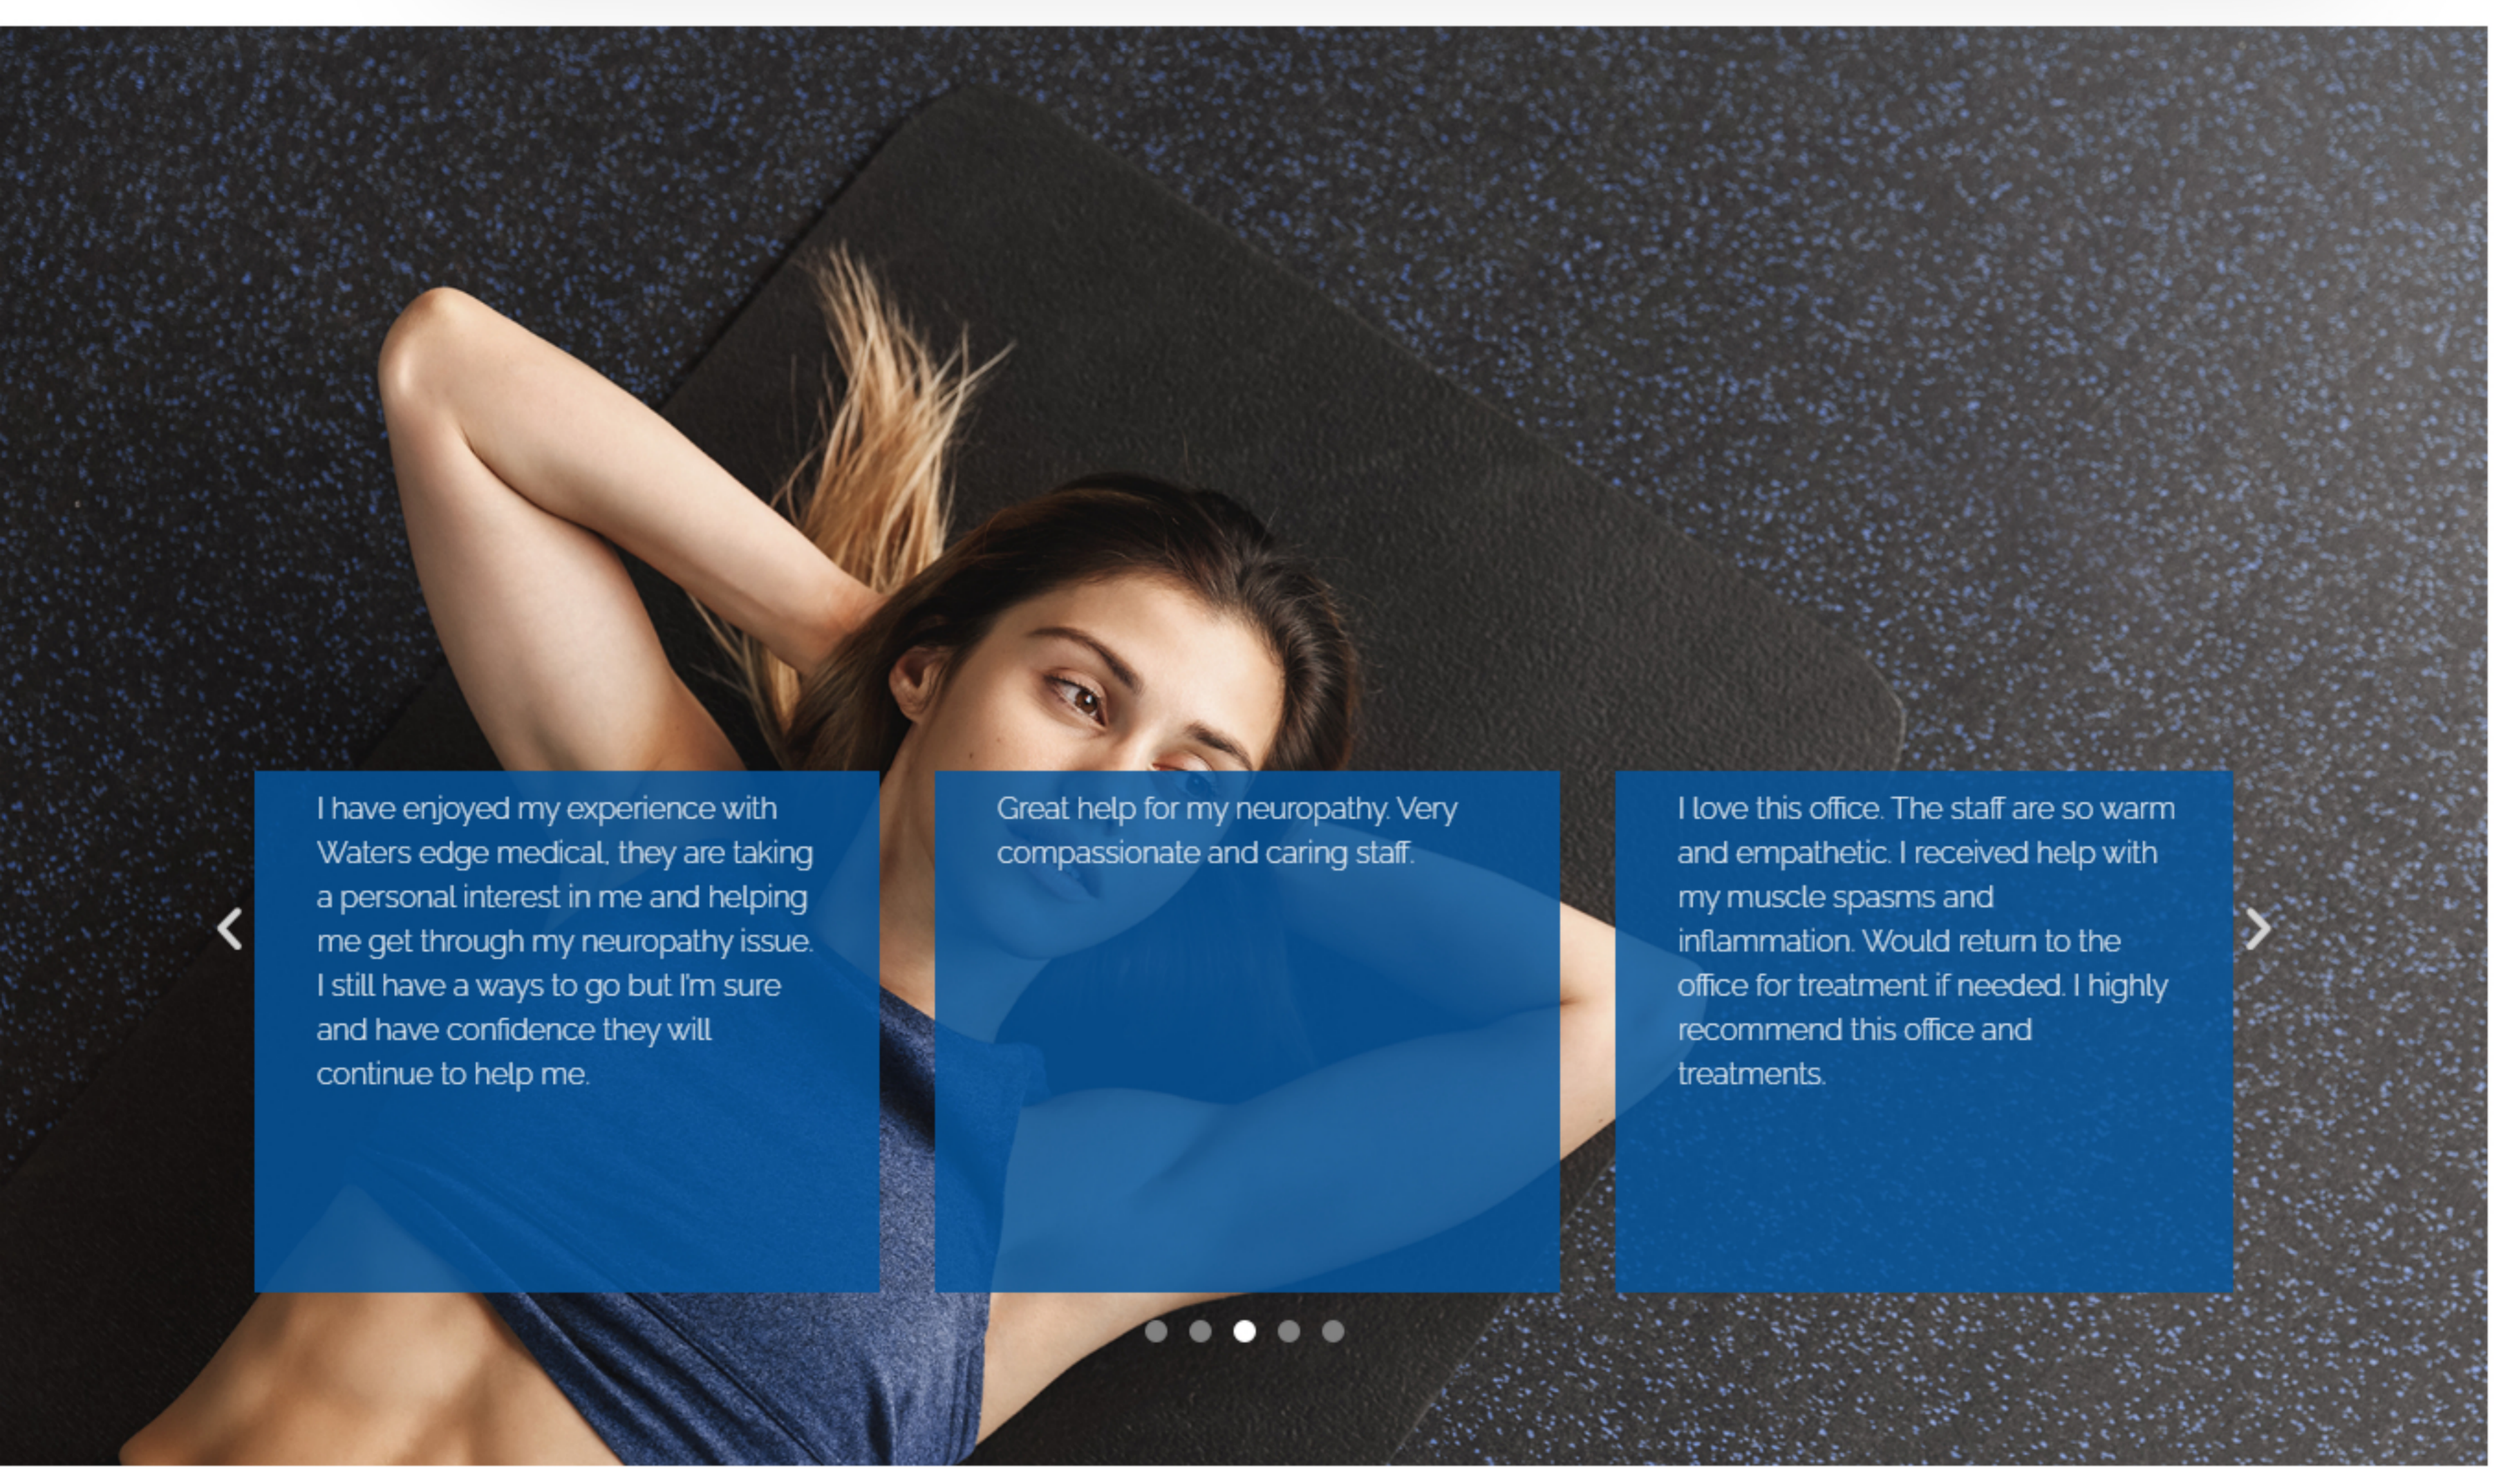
I have enjoyed my experience with Waters edge medical, they are taking a personal interest in me and helping me get through my neuropathy issue. I still have a ways to go but I'm sure and have confidence they will continue to help me.

Great help for my neuropathy. Very compassionate and caring staff.

I love this office. The staff are so warm and empathetic. I received help with my muscle spasms and inflammation. Would return to the office for treatment if needed. I highly recommend this office and treatments.